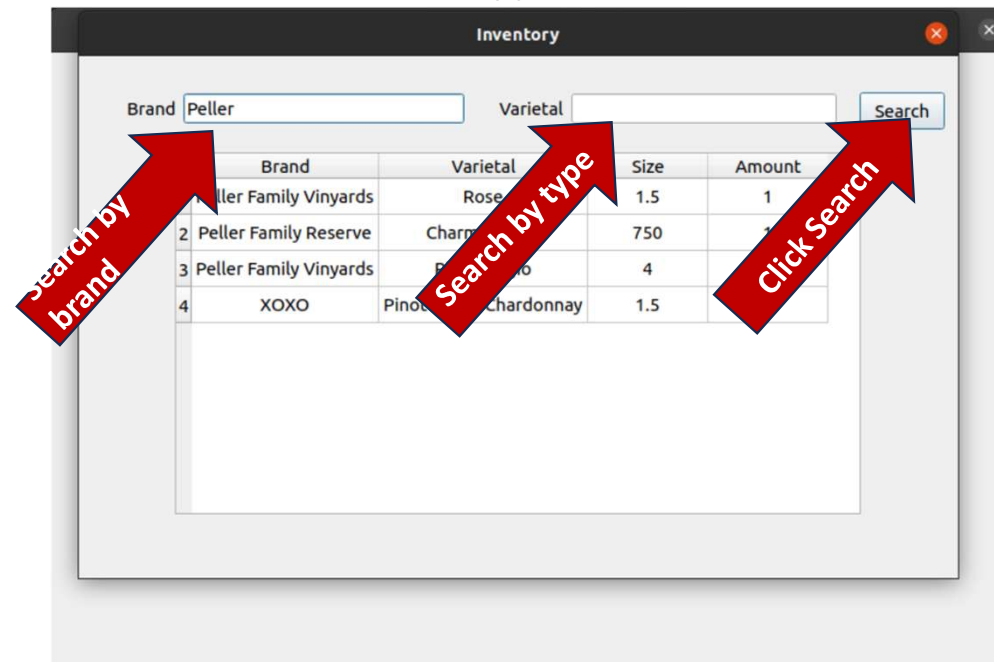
Inventory

Brand Peller

Varietal

Search

| | Brand | Varietal | Size | Amount |
|---|---|---|---|---|
| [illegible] | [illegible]ller Family Vinyards | Rose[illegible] | 1.5 | 1 |
| 2 | Peller Family Reserve | Charm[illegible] | 750 | 1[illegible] |
| 3 | Peller Family Vinyards | P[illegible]o | 4 | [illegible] |
| 4 | XOXO | Pinot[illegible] Chardonnay | 1.5 | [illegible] |

Search by brand

Search by type

Click Search